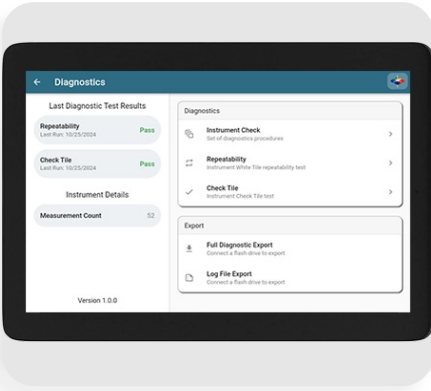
Diagnostics

Last Diagnostic Test Results

Repeatability
Last Run: 10/25/2024
Pass

Check Tile
Last Run: 10/25/2024
Pass

Instrument Details

Measurement Count 52

Version 1.0.0

Diagnostics

Instrument Check
Set of diagnostics procedures

Repeatability
Instrument White Tile repeatability test

Check Tile
Instrument Check Tile test

Export

Full Diagnostic Export
Connect a flash drive to export

Log File Export
Connect a flash drive to export